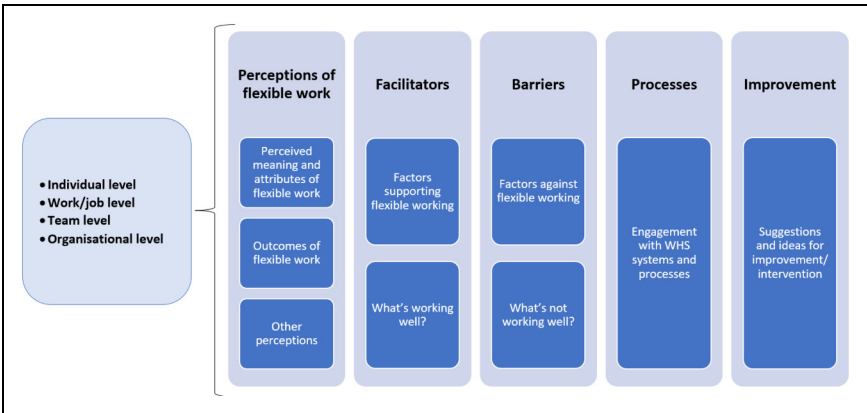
• Individual level
• Work/job level
• Team level
• Organisational level

Perceptions of flexible work

Perceived meaning and attributes of flexible work

Outcomes of flexible work

Other perceptions

Facilitators

Factors supporting flexible working

What's working well?

Barriers

Factors against flexible working

What's not working well?

Processes

Engagement with WHS systems and processes

Improvement

Suggestions and ideas for improvement/ intervention